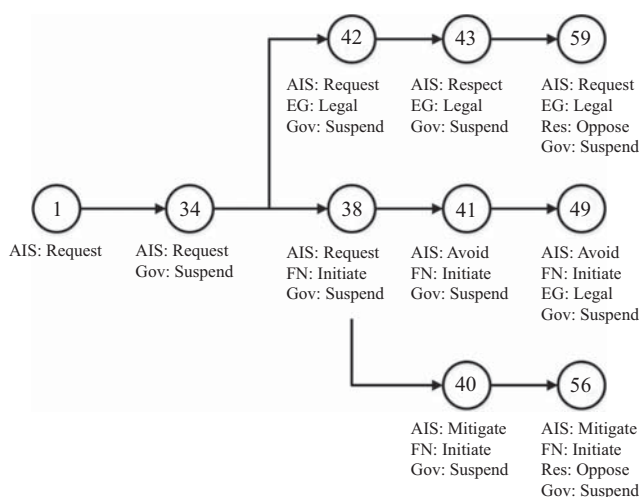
42
AIS: Request
EG: Legal
Gov: Suspend

43
AIS: Respect
EG: Legal
Gov: Suspend

59
AIS: Request
EG: Legal
Res: Oppose
Gov: Suspend

1
AIS: Request

34
AIS: Request
Gov: Suspend

38
AIS: Request
FN: Initiate
Gov: Suspend

41
AIS: Avoid
FN: Initiate
Gov: Suspend

49
AIS: Avoid
FN: Initiate
EG: Legal
Gov: Suspend

40
AIS: Mitigate
FN: Initiate
Gov: Suspend

56
AIS: Mitigate
FN: Initiate
Res: Oppose
Gov: Suspend